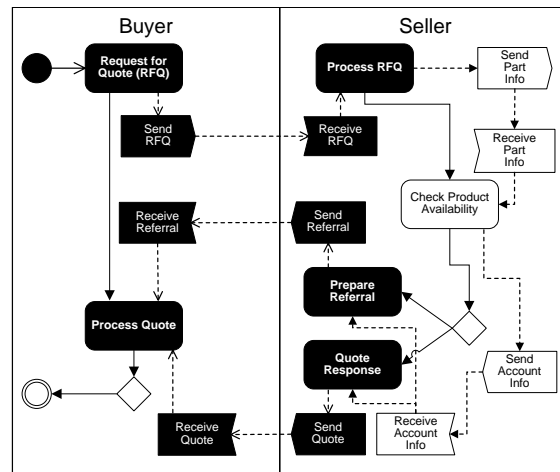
Buyer

Seller

Request for Quote (RFQ)

Process RFQ

Send Part Info

Send RFQ

Receive RFQ

Receive Part Info

Check Product Availability

Receive Referral

Send Referral

Prepare Referral

Process Quote

Quote Response

Send Account Info

Receive Account Info

Receive Quote

Send Quote